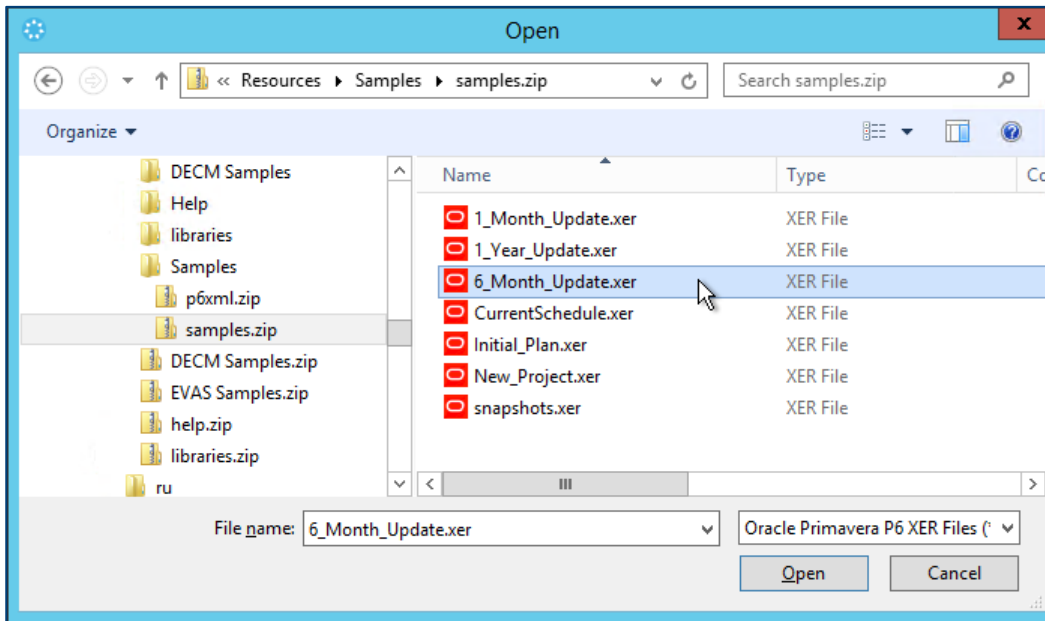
Open

« Resources ▸ Samples ▸ samples.zip

Search samples.zip

Organize ▾

DECM Samples
Help
libraries
Samples
p6xml.zip
samples.zip
DECM Samples.zip
EVAS Samples.zip
help.zip
libraries.zip
ru

| Name | Type | Co |
|---|---|---|
| 1_Month_Update.xer | XER File | |
| 1_Year_Update.xer | XER File | |
| 6_Month_Update.xer | XER File | |
| CurrentSchedule.xer | XER File | |
| Initial_Plan.xer | XER File | |
| New_Project.xer | XER File | |
| snapshots.xer | XER File | |

File name: 6_Month_Update.xer

Oracle Primavera P6 XER Files (

Open

Cancel